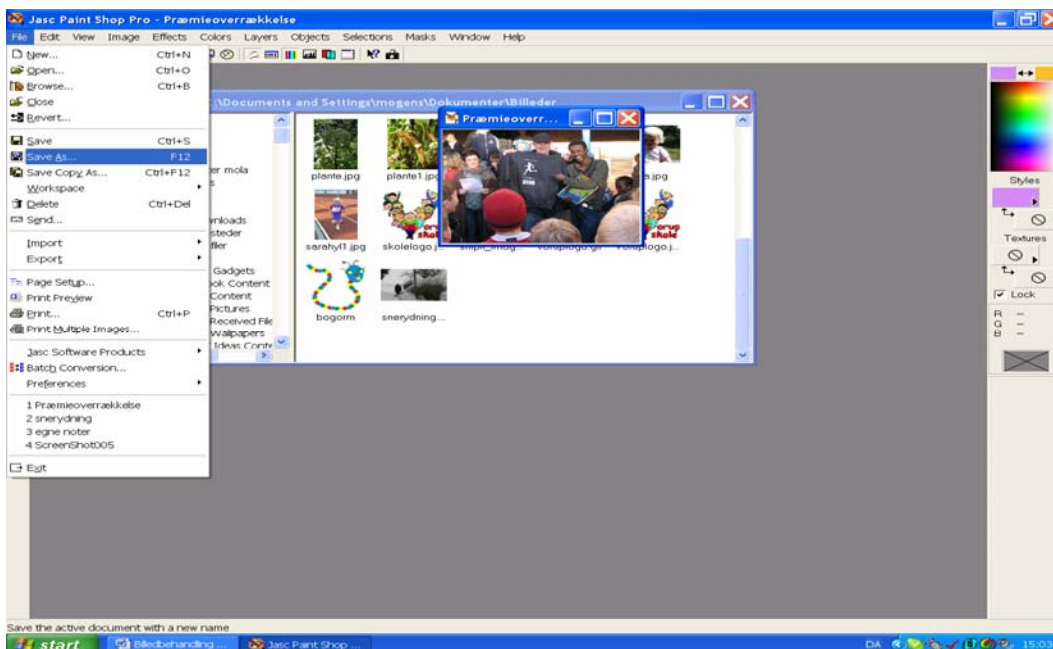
Jasc Paint Shop Pro - Præmieoverrækkelse

File Edit View Image Effects Colors Layers Objects Selections Masks Window Help

New... Ctrl+N
Open... Ctrl+O
Browse... Ctrl+B
Close
Revert...
Save Ctrl+S
Save As... F12
Save Copy As... Ctrl+F12
Workspace
Delete Ctrl+Del
Send...
Import
Export
Page Setup...
Print Preview
Print... Ctrl+P
Print Multiple Images...
Jasc Software Products
Batch Conversion...
Preferences
1 Præmieoverrækkelse
2 snerydning
3 egne noter
4 ScreenShot005
Exit

:\Documents and Settings\mogens\Dokumenter\Billeder

er mola
vnloads
steder
filer
Gadgets
ok Content
Content
Pictures
Received File
Wallpapers
Ideas Conte

plante.jpg
plante1.jpg
.jpg
sarahyl1.jpg
skolelogo.j...
bogorm
snerydning...

Præmieoverr...

Styles
Textures
Lock
R -
G -
B -

Save the active document with a new name

start
Billedbehandling ...
Jasc Paint Shop ...
DA
15:03